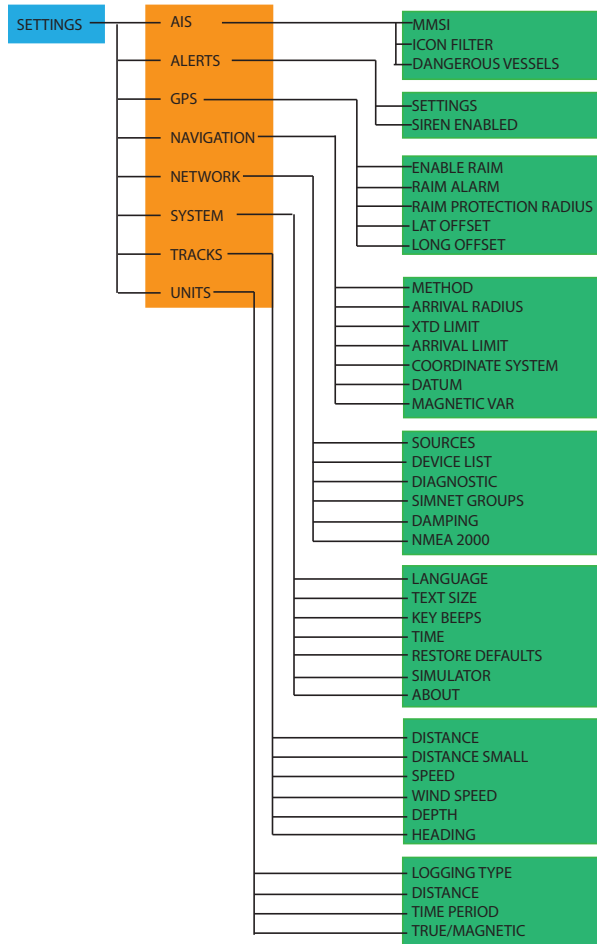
SETTINGS

AIS
ALERTS
GPS
NAVIGATION
NETWORK
SYSTEM
TRACKS
UNITS

MMSI
ICON FILTER
DANGEROUS VESSELS

SETTINGS
SIREN ENABLED

ENABLE RAIM
RAIM ALARM
RAIM PROTECTION RADIUS
LAT OFFSET
LONG OFFSET

METHOD
ARRIVAL RADIUS
XTD LIMIT
ARRIVAL LIMIT
COORDINATE SYSTEM
DATUM
MAGNETIC VAR

SOURCES
DEVICE LIST
DIAGNOSTIC
SIMNET GROUPS
DAMPING
NMEA 2000

LANGUAGE
TEXT SIZE
KEY BEEPS
TIME
RESTORE DEFAULTS
SIMULATOR
ABOUT

DISTANCE
DISTANCE SMALL
SPEED
WIND SPEED
DEPTH
HEADING

LOGGING TYPE
DISTANCE
TIME PERIOD
TRUE/MAGNETIC